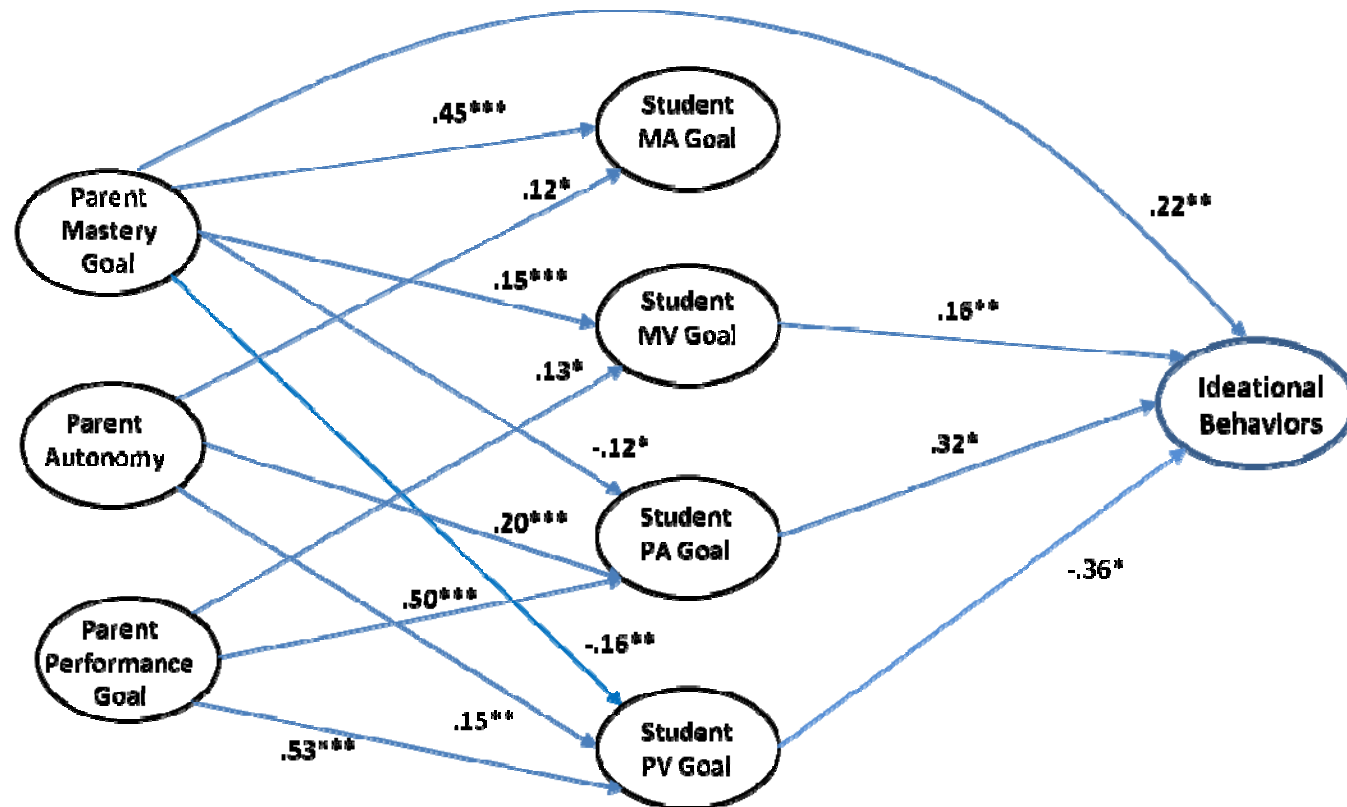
Parent Mastery Goal

Parent Autonomy

Parent Performance Goal

Student MA Goal

Student MV Goal

Student PA Goal

Student PV Goal

Ideational Behaviors

.45***

.12*

.22**

.15***

.16**

.13*

-.12*

.32*

.20***

.50***

-.36*

-.16**

.15**

.53***